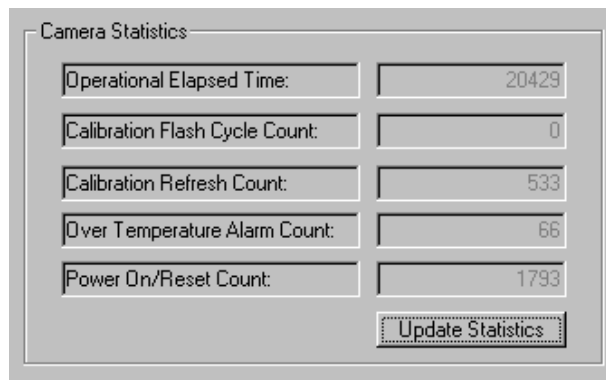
Camera Statistics

| | |
|---|---|
| Operational Elapsed Time: | 20429 |
| Calibration Flash Cycle Count: | 0 |
| Calibration Refresh Count: | 533 |
| Over Temperature Alarm Count: | 66 |
| Power On/Reset Count: | 1793 |

Update Statistics